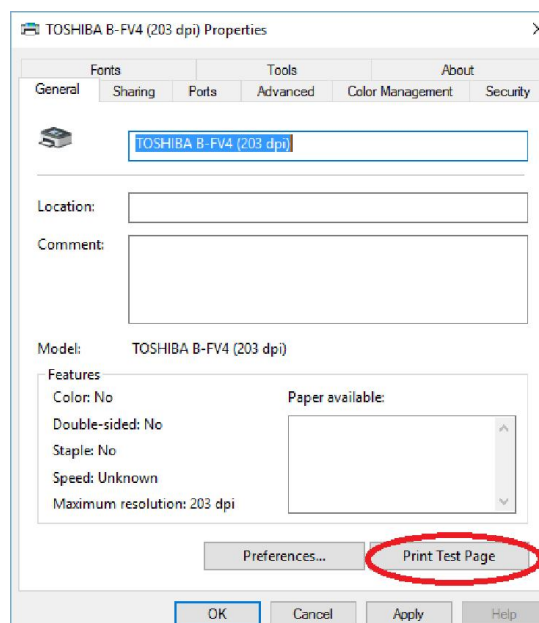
TOSHIBA B-FV4 (203 dpi) Properties

Fonts
Tools
About
General
Sharing
Ports
Advanced
Color Management
Security

TOSHIBA B-FV4 (203 dpi)

Location:

Comment:

Model: TOSHIBA B-FV4 (203 dpi)

Features
Color: No
Double-sided: No
Staple: No
Speed: Unknown
Maximum resolution: 203 dpi

Paper available:

Preferences...
Print Test Page

OK
Cancel
Apply
Help